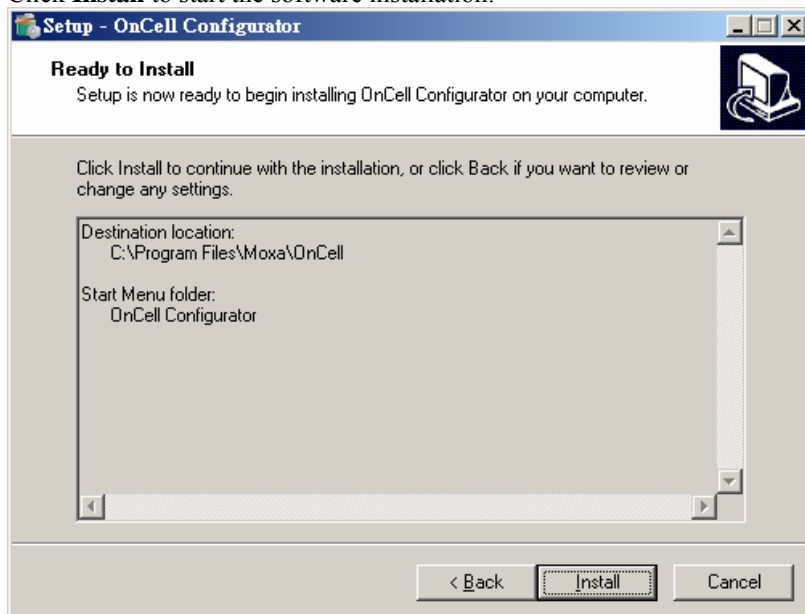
Click Install to start the software installation.

Setup - OnCell Configurator

Ready to Install

Setup is now ready to begin installing OnCell Configurator on your computer.

Click Install to continue with the installation, or click Back if you want to review or change any settings.

Destination location:
C:\Program Files\Moxa\OnCell

Start Menu folder:
OnCell Configurator

< Back Install Cancel